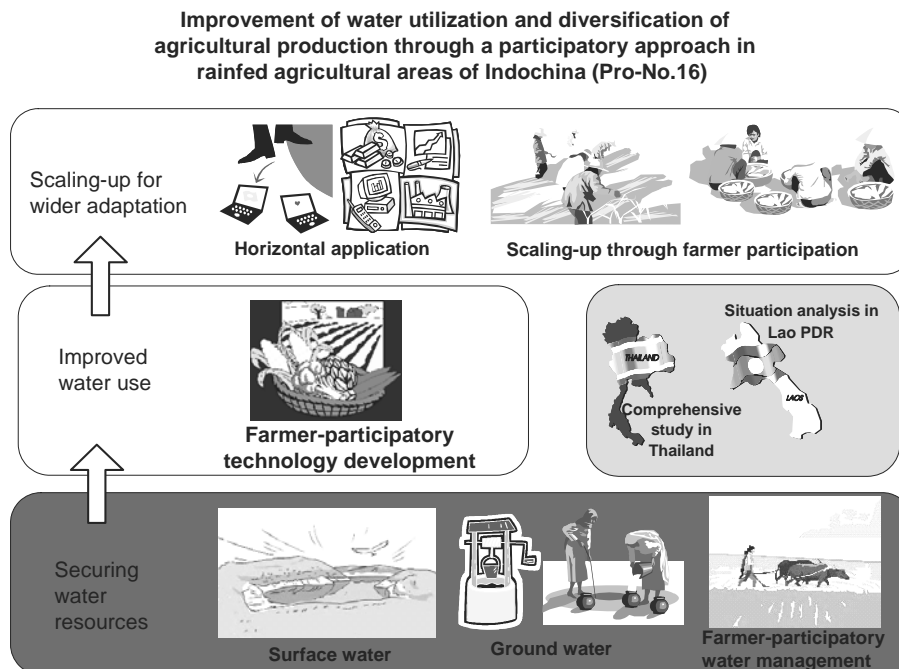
Improvement of water utilization and diversification of agricultural production through a participatory approach in rainfed agricultural areas of Indochina (Pro-No.16)

Scaling-up for wider adaptation

Horizontal application

Scaling-up through farmer participation

Improved water use

Farmer-participatory technology development

Situation analysis in Lao PDR

THAILAND

LAOS

Comprehensive study in Thailand

Securing water resources

Surface water

Ground water

Farmer-participatory water management